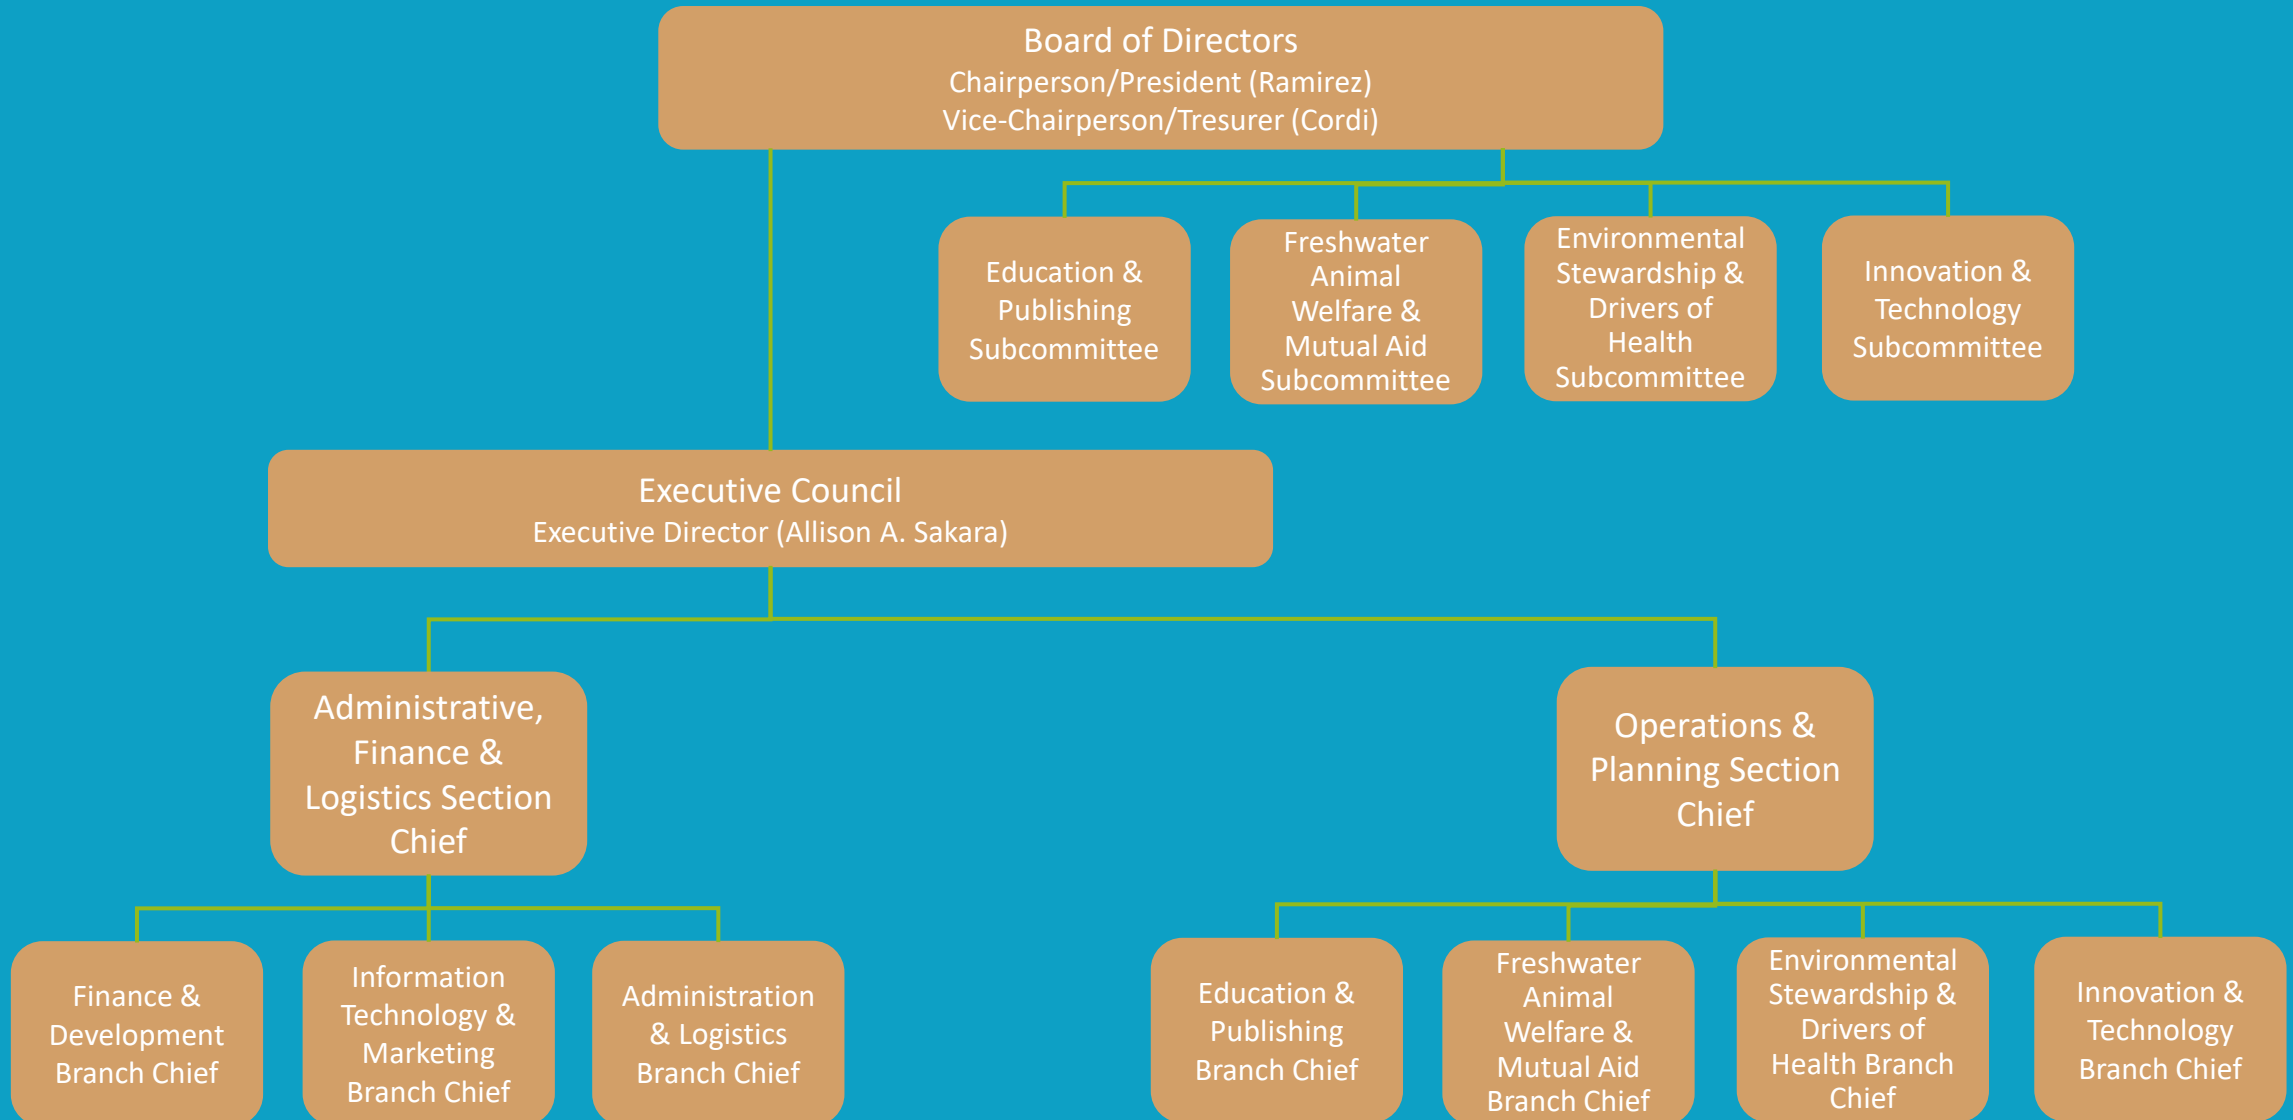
Board of Directors
Chairperson/President (Ramirez)
Vice-Chairperson/Tresurer (Cordi)

Education & Publishing Subcommittee

Freshwater Animal Welfare & Mutual Aid Subcommittee

Environmental Stewardship & Drivers of Health Subcommittee

Innovation & Technology Subcommittee

Executive Council
Executive Director (Allison A. Sakara)

Administrative, Finance & Logistics Section Chief

Operations & Planning Section Chief

Finance & Development Branch Chief

Information Technology & Marketing Branch Chief

Administration & Logistics Branch Chief

Education & Publishing Branch Chief

Freshwater Animal Welfare & Mutual Aid Branch Chief

Environmental Stewardship & Drivers of Health Branch Chief

Innovation & Technology Branch Chief